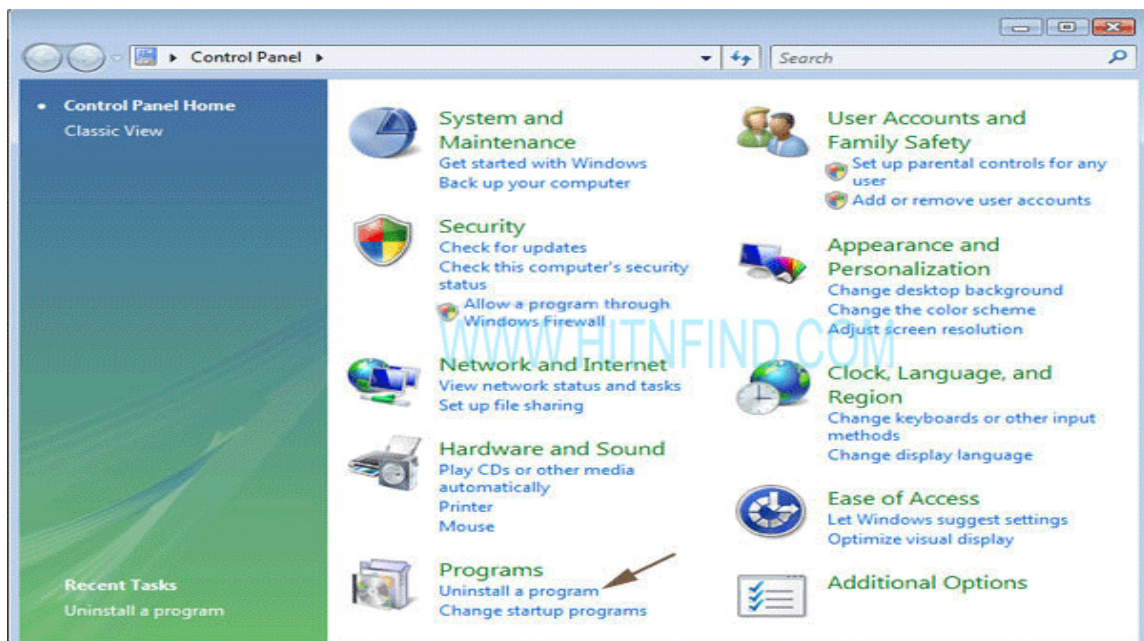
Control Panel

Search

Control Panel Home
Classic View

System and Maintenance
Get started with Windows
Back up your computer

Security
Check for updates
Check this computer's security status
Allow a program through Windows Firewall

Network and Internet
View network status and tasks
Set up file sharing

Hardware and Sound
Play CDs or other media automatically
Printer
Mouse

Programs
Uninstall a program
Change startup programs

User Accounts and Family Safety
Set up parental controls for any user
Add or remove user accounts

Appearance and Personalization
Change desktop background
Change the color scheme
Adjust screen resolution

Clock, Language, and Region
Change keyboards or other input methods
Change display language

Ease of Access
Let Windows suggest settings
Optimize visual display

Additional Options

WWW.HITNFIND.COM

Recent Tasks
Uninstall a program